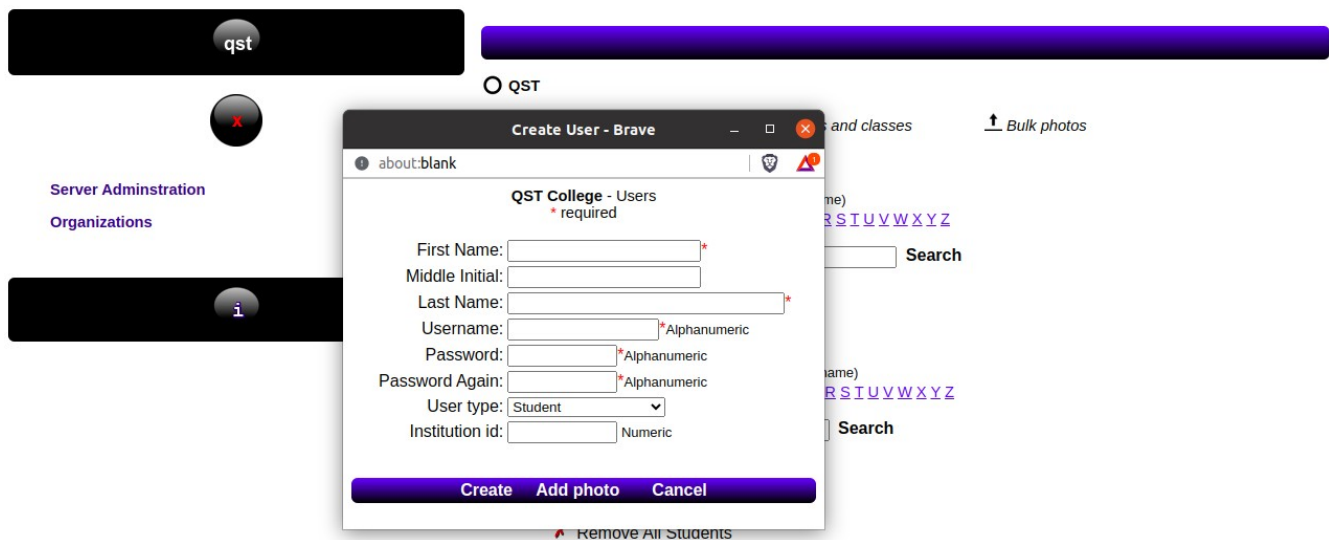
qst

x

Server Adminstration

Organizations

i

QST

and classes

Bulk photos

me)
R S T U V W X Y Z

Search

ame)
R S T U V W X Y Z

Search

Remove All Students

Create User - Brave

about:blank

QST College - Users
* required

First Name: *
Middle Initial:
Last Name: *
Username: *Alphanumeric
Password: *Alphanumeric
Password Again: *Alphanumeric
User type: Student
Institution id: Numeric

Create Add photo Cancel